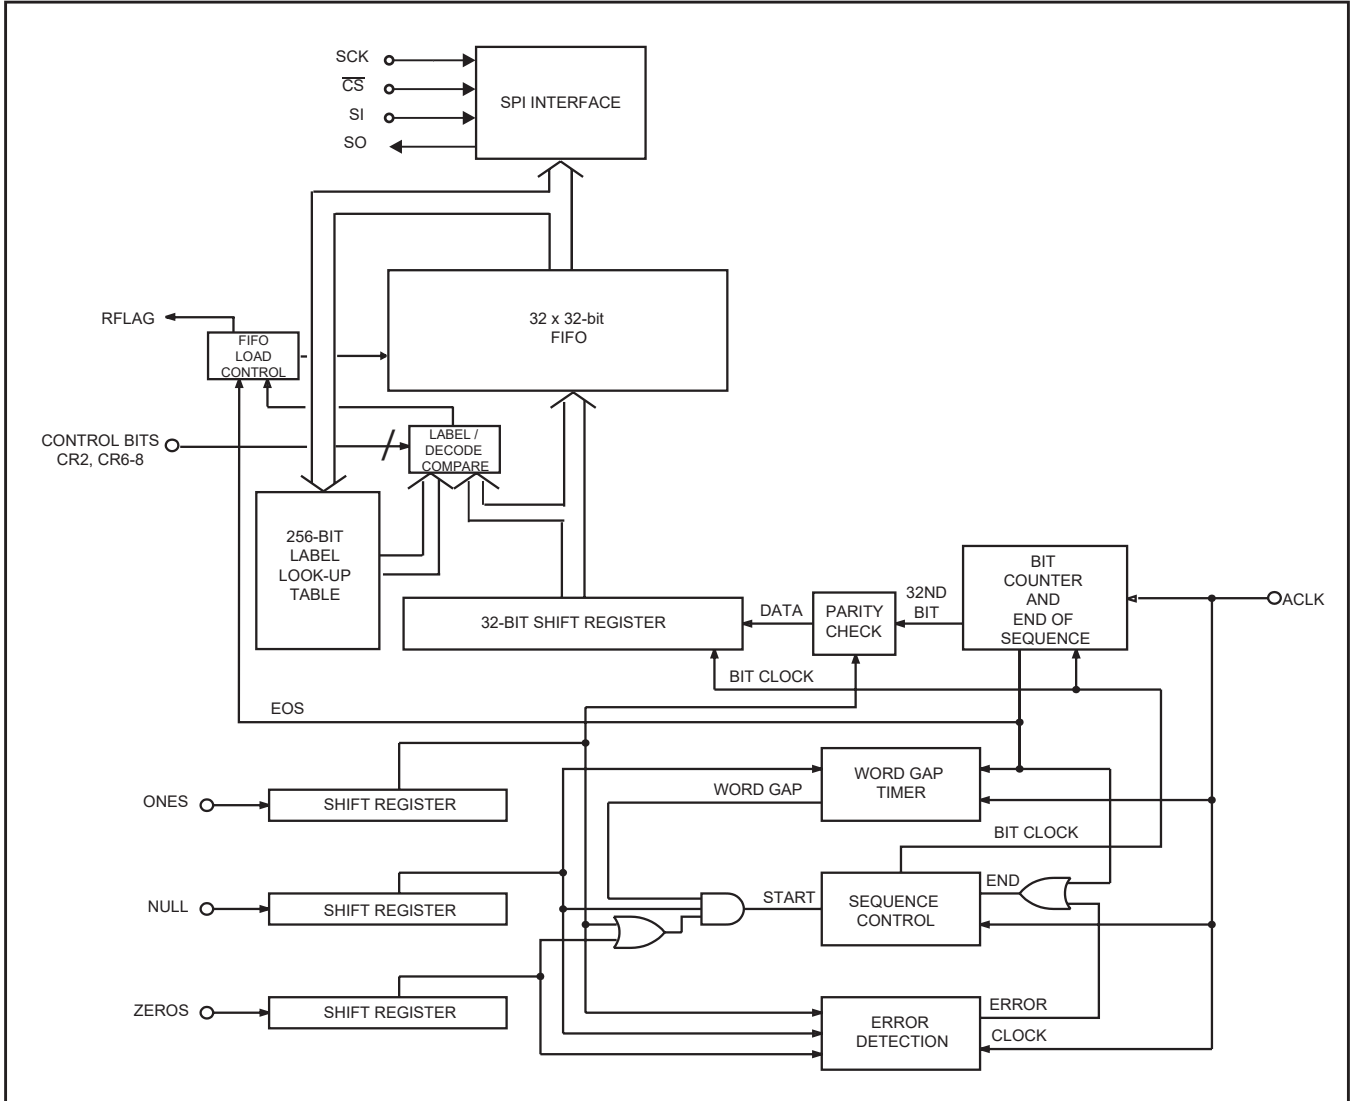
SCK
$\overline{CS}$
SI
SO
SPI INTERFACE

RFLAG
FIFO LOAD CONTROL
32 x 32-bit FIFO

CONTROL BITS CR2, CR6-8
LABEL / DECODE COMPARE

256-BIT LABEL LOOK-UP TABLE
32-BIT SHIFT REGISTER
DATA
PARITY CHECK
32ND BIT
BIT COUNTER AND END OF SEQUENCE
ACLK
BIT CLOCK
EOS

ONES
SHIFT REGISTER
WORD GAP
WORD GAP TIMER
BIT CLOCK

NULL
SHIFT REGISTER
START
SEQUENCE CONTROL
END

ZEROS
SHIFT REGISTER
ERROR
ERROR DETECTION
CLOCK